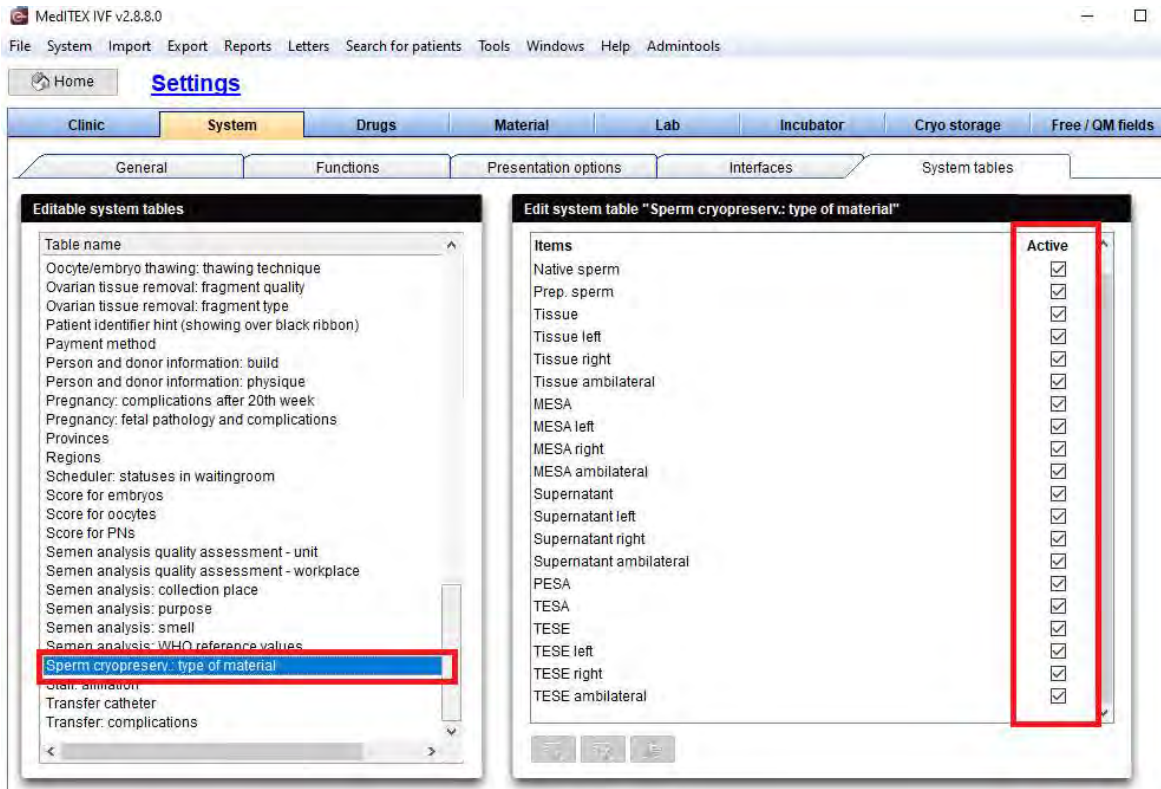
MedITEX IVF v2.8.8.0

File System Import Export Reports Letters Search for patients Tools Windows Help Admintools

Home

Settings

| Clinic | System | Drugs | Material | Lab | Incubator | Cryo storage | Free / QM fields |
|---|---|---|---|---|---|---|---|

| General | Functions | Presentation options | Interfaces | System tables |
|---|---|---|---|---|

Editable system tables

Table name
Oocyte/embryo thawing: thawing technique
Ovarian tissue removal: fragment quality
Ovarian tissue removal: fragment type
Patient identifier hint (showing over black ribbon)
Payment method
Person and donor information: build
Person and donor information: physique
Pregnancy: complications after 20th week
Pregnancy: fetal pathology and complications
Provinces
Regions
Scheduler: statuses in waitingroom
Score for embryos
Score for oocytes
Score for PNs
Semen analysis quality assessment - unit
Semen analysis quality assessment - workplace
Semen analysis: collection place
Semen analysis: purpose
Semen analysis: smell
Semen analysis: WHO reference values
Sperm cryopreserv.: type of material
Staff: affiliation
Transfer catheter
Transfer: complications

Edit system table "Sperm cryopreserv.: type of material"

| Items | Active |
|---|---|
| Native sperm | ☑ |
| Prep. sperm | ☑ |
| Tissue | ☑ |
| Tissue left | ☑ |
| Tissue right | ☑ |
| Tissue ambilateral | ☑ |
| MESA | ☑ |
| MESA left | ☑ |
| MESA right | ☑ |
| MESA ambilateral | ☑ |
| Supernatant | ☑ |
| Supernatant left | ☑ |
| Supernatant right | ☑ |
| Supernatant ambilateral | ☑ |
| PESA | ☑ |
| TESA | ☑ |
| TESE | ☑ |
| TESE left | ☑ |
| TESE right | ☑ |
| TESE ambilateral | ☑ |